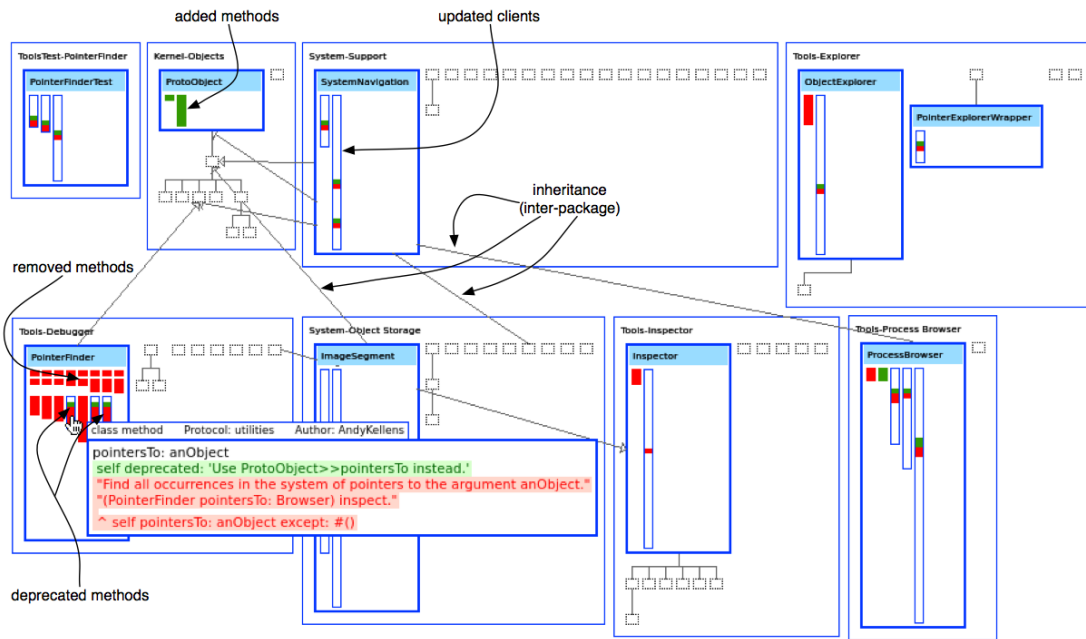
added methods

updated clients

ToolsTest-PointerFinder

PointerFinderTest

Kernel-Objects

ProtoObject

System-Support

SystemNavigation

Tools-Explorer

ObjectExplorer

PointerExplorerWrapper

inheritance
(inter-package)

removed methods

Tools-Debugger

PointerFinder

System-Object Storage

ImageSegment

Tools-Inspector

Inspector

Tools-Process Browser

ProcessBrowser

class method Protocol: utilities Author: AndyKellens

pointersTo: anObject
self deprecated: 'Use ProtoObject>>pointersTo instead.'
"Find all occurrences in the system of pointers to the argument anObject."
"(PointerFinder pointersTo: Browser) inspect."
^ self pointersTo: anObject except: #()

deprecated methods